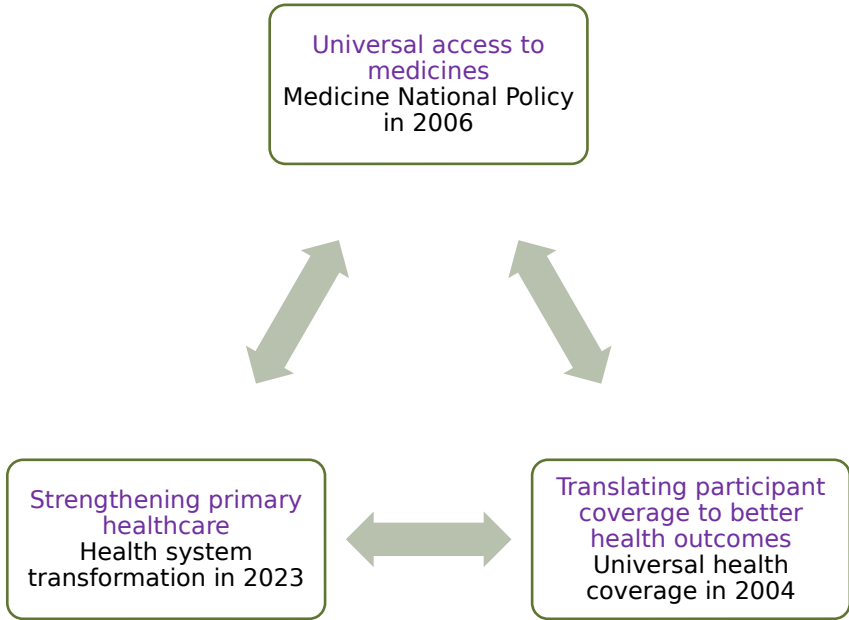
Universal access to medicines
Medicine National Policy in 2006

Strengthening primary healthcare
Health system transformation in 2023

Translating participant coverage to better health outcomes
Universal health coverage in 2004